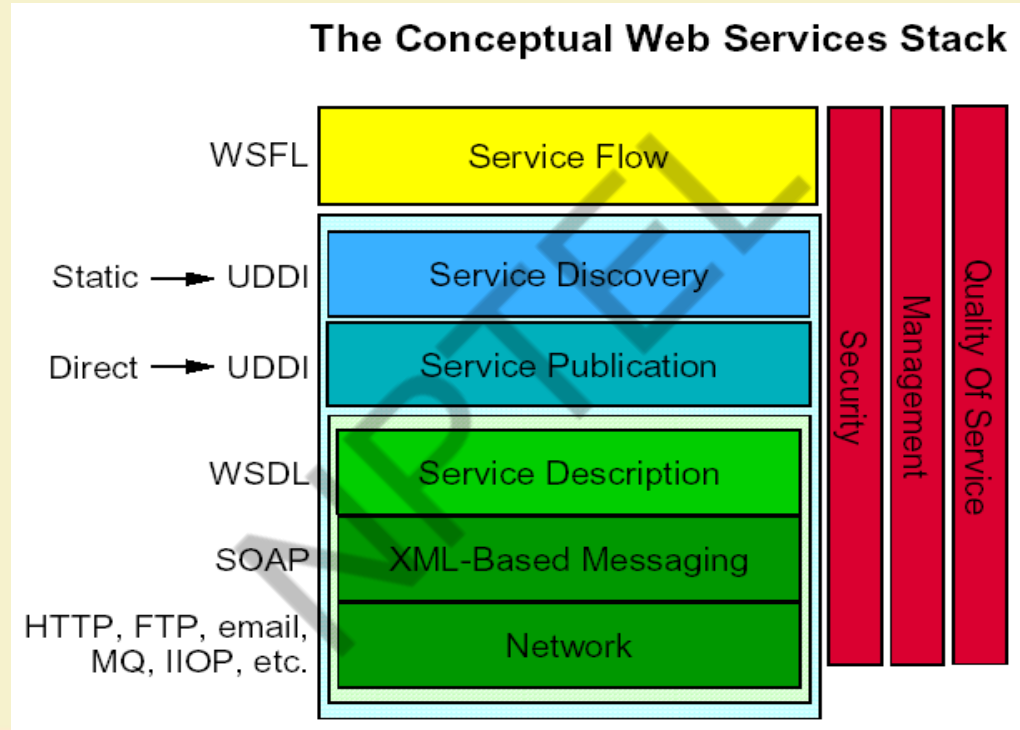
The Conceptual Web Services Stack

WSFL
Service Flow

Static → UDDI
Service Discovery

Direct → UDDI
Service Publication

WSDL
Service Description

SOAP
XML-Based Messaging

HTTP, FTP, email, MQ, IIOP, etc.
Network

Security

Management

Quality Of Service

NPTEL